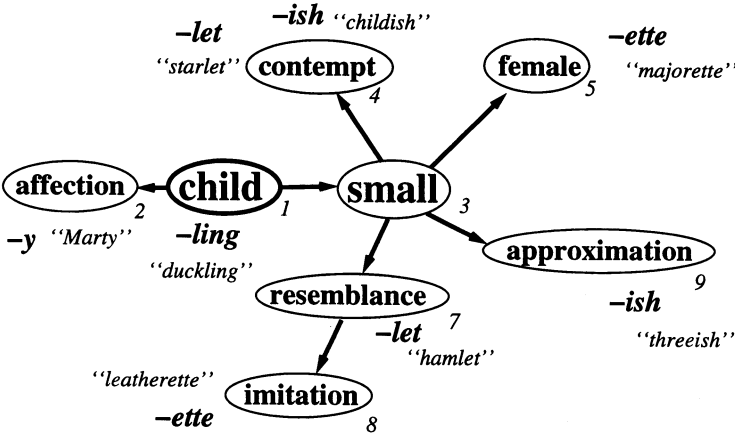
–ish ''childish''

–let

''starlet''

contempt 4

female 5

–ette

''majorette''

affection 2

child 1

small 3

–y ''Marty''

–ling

''duckling''

approximation 9

–ish

''threeish''

resemblance 7

–let

''hamlet''

''leatherette''

imitation 8

–ette